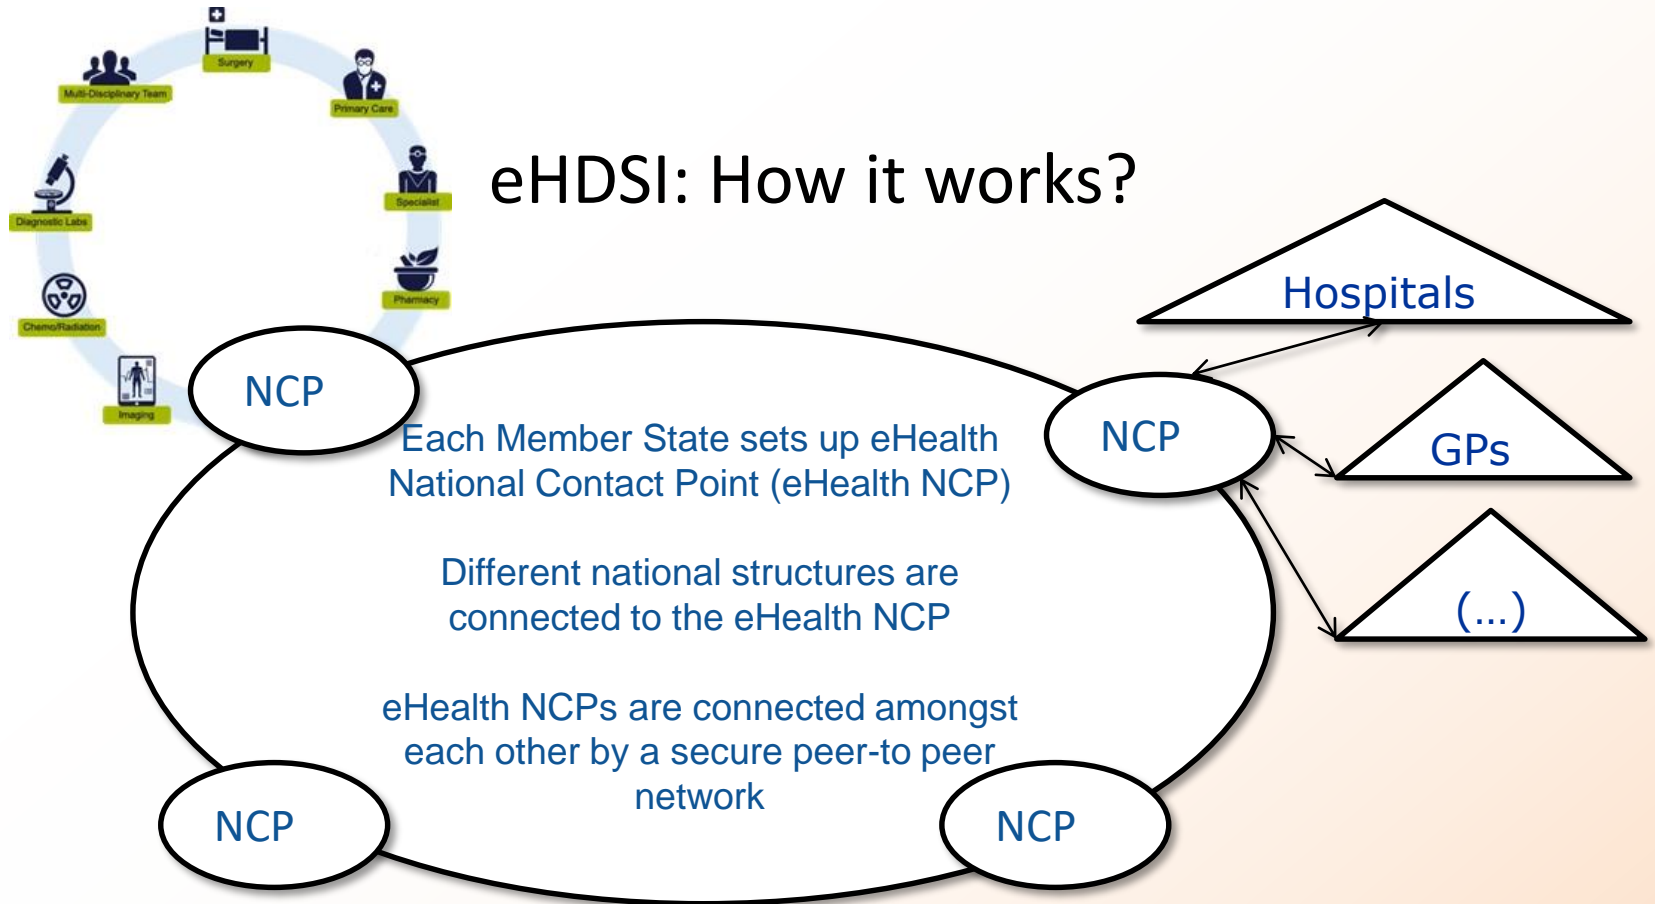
Surgery
Multi-Disciplinary Team
Primary Care
Diagnostic Labs
Specialist
Pharmacy
Chemo/Radiation
Imaging

eHDSI: How it works?

Hospitals

GPs

(...)

NCP

NCP

Each Member State sets up eHealth National Contact Point (eHealth NCP)

Different national structures are connected to the eHealth NCP

eHealth NCPs are connected amongst each other by a secure peer-to peer network

NCP

NCP